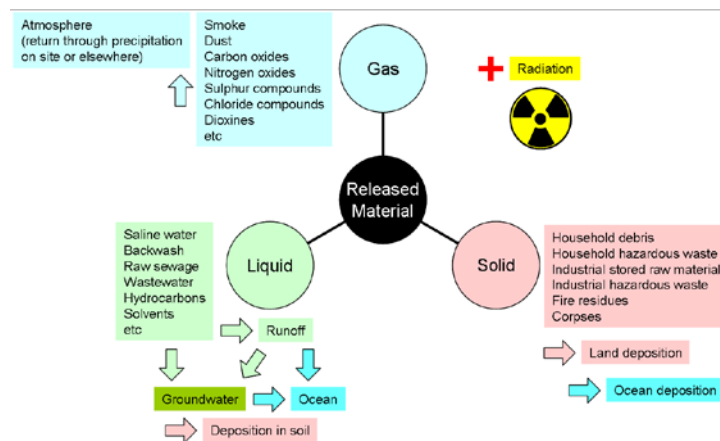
Atmosphere
(return through precipitation on site or elsewhere)

Smoke
Dust
Carbon oxides
Nitrogen oxides
Sulphur compounds
Chloride compounds
Dioxines
etc

Gas

Radiation

Released Material

Saline water
Backwash
Raw sewage
Wastewater
Hydrocarbons
Solvents
etc

Liquid

Runoff

Groundwater

Ocean

Deposition in soil

Solid

Household debris
Household hazardous waste
Industrial stored raw material
Industrial hazardous waste
Fire residues
Corpses

Land deposition

Ocean deposition